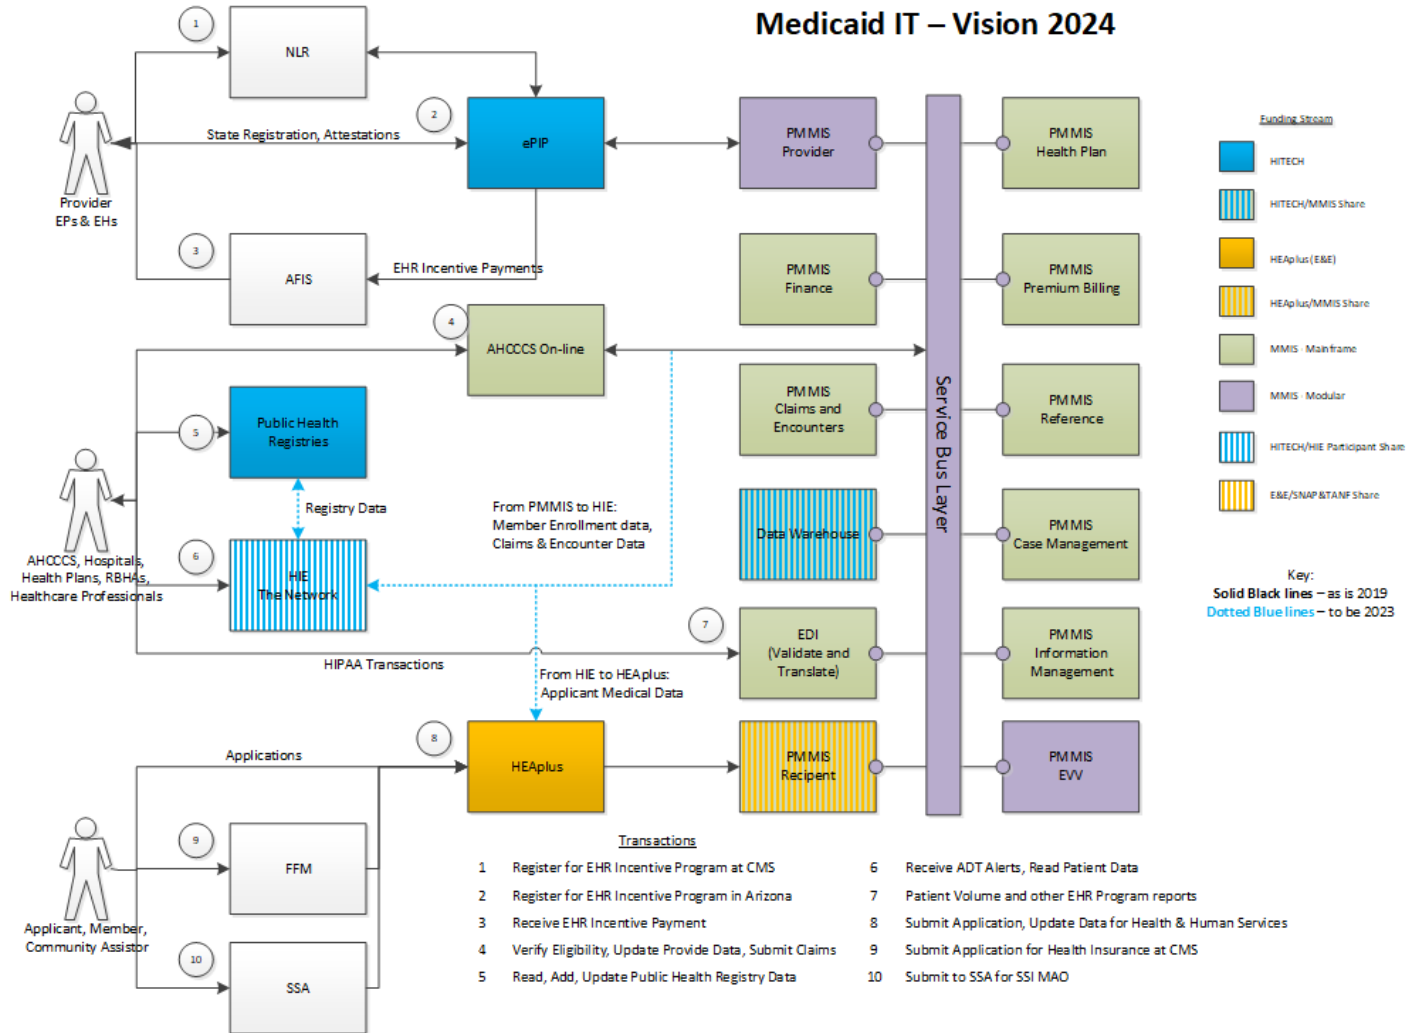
Medicaid IT – Vision 2024

1
NLR

Provider EPs & EHs

State Registration, Attestations

2
ePIP

3
AFIS

EHR Incentive Payments

4
AHCCCS On-line

5
Public Health Registries

Registry Data

AHCCCS, Hospitals, Health Plans, RBHAs, Healthcare Professionals

6
HIE The Network

From PMMIS to HIE: Member Enrollment data, Claims & Encounter Data

HIPAA Transactions

7

From HIE to HEAplus: Applicant Medical Data

Applications

8
HEAplus

Applicant, Member, Community Assistor

9
FFM

10
SSA

PMMIS Provider

PMMIS Finance

PMMIS Claims and Encounters

Data Warehouse

EDI (Validate and Translate)

PMMIS Recipient

Service Bus Layer

PMMIS Health Plan

PMMIS Premium Billing

PMMIS Reference

PMMIS Case Management

PMMIS Information Management

PMMIS EVV

Funding Stream
HITECH
HITECH/MMIS Share
HEAplus (E&E)
HEAplus/MMIS Share
MMIS - Mainframe
MMIS - Modular
HITECH/HIE Participant Share
E&E/SNAP&TANF Share

Key:
Solid Black lines – as is 2019
Dotted Blue lines – to be 2023

Transactions

| | | | |
|---|---|---|---|
| 1 | Register for EHR Incentive Program at CMS | 6 | Receive ADT Alerts, Read Patient Data |
| 2 | Register for EHR Incentive Program in Arizona | 7 | Patient Volume and other EHR Program reports |
| 3 | Receive EHR Incentive Payment | 8 | Submit Application, Update Data for Health & Human Services |
| 4 | Verify Eligibility, Update Provide Data, Submit Claims | 9 | Submit Application for Health Insurance at CMS |
| 5 | Read, Add, Update Public Health Registry Data | 10 | Submit to SSA for SSI MAO |